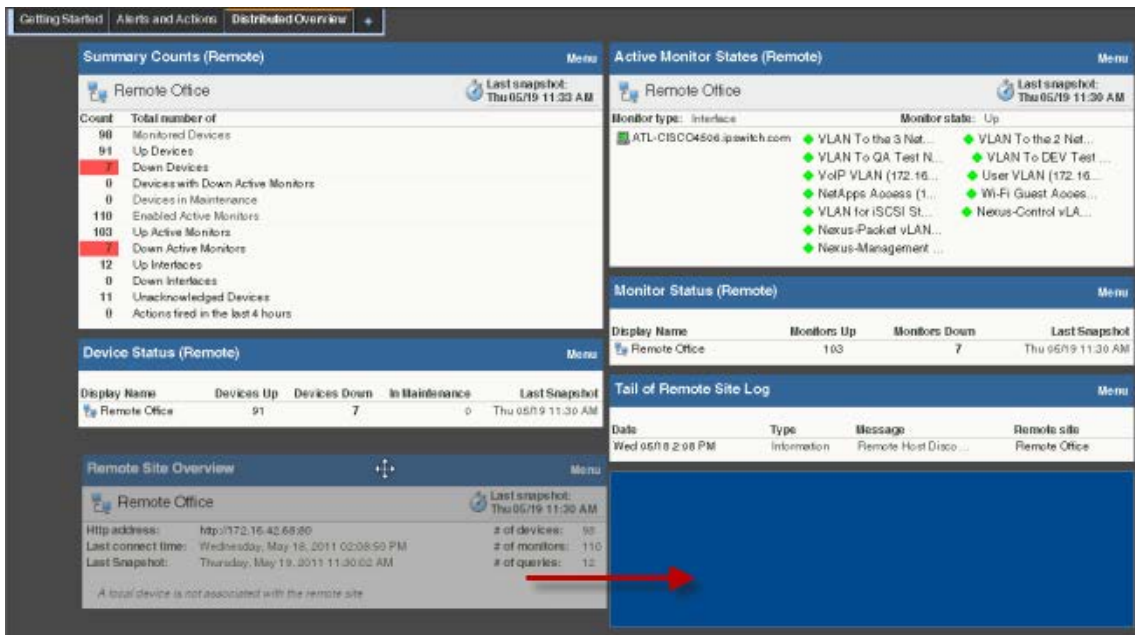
Getting Started | Alerts and Actions | Distributed Overview | +

Summary Counts (Remote) Menu

Remote Office

Last snapshot: Thu 05/19 11:33 AM

| Count | Total number of |
|---|---|
| 98 | Monitored Devices |
| 91 | Up Devices |
| 7 | Down Devices |
| 0 | Devices with Down Active Monitors |
| 0 | Devices in Maintenance |
| 110 | Enabled Active Monitors |
| 103 | Up Active Monitors |
| 7 | Down Active Monitors |
| 12 | Up Interfaces |
| 0 | Down Interfaces |
| 11 | Unacknowledged Devices |
| 0 | Actions fired in the last 4 hours |

Device Status (Remote) Menu

| Display Name | Devices Up | Devices Down | In Maintenance | Last Snapshot |
|---|---|---|---|---|
| Remote Office | 91 | 7 | 0 | Thu 05/19 11:30 AM |

Remote Site Overview Menu

Remote Office

Last snapshot: Thu 05/19 11:30 AM

Http address: http://172.16.42.68:80
Last connect time: Wednesday, May 18, 2011 02:08:50 PM
Last Snapshot: Thursday, May 19, 2011 11:30:02 AM

# of devices: 98
# of monitors: 110
# of queries: 12

A local device is not associated with the remote site

Active Monitor States (Remote) Menu

Remote Office

Last snapshot: Thu 05/19 11:30 AM

Monitor type: Interface Monitor state: Up

ATL-CISCO4506.ipswitch.com
VLAN To the 3 Net...
VLAN To QA Test N...
VoIP VLAN (172.16...
NetApps Access (1...
VLAN for iSCSI St...
Nexus-Packet vLAN...
Nexus-Management ...
VLAN To the 2 Net...
VLAN To DEV Test ...
User VLAN (172.16...
Wi-Fi Guest Acces...
Nexus-Control vLA...

Monitor Status (Remote) Menu

| Display Name | Monitors Up | Monitors Down | Last Snapshot |
|---|---|---|---|
| Remote Office | 103 | 7 | Thu 05/19 11:30 AM |

Tail of Remote Site Log Menu

| Date | Type | Message | Remote site |
|---|---|---|---|
| Wed 05/18 2:08 PM | Information | Remote Host Disco... | Remote Office |